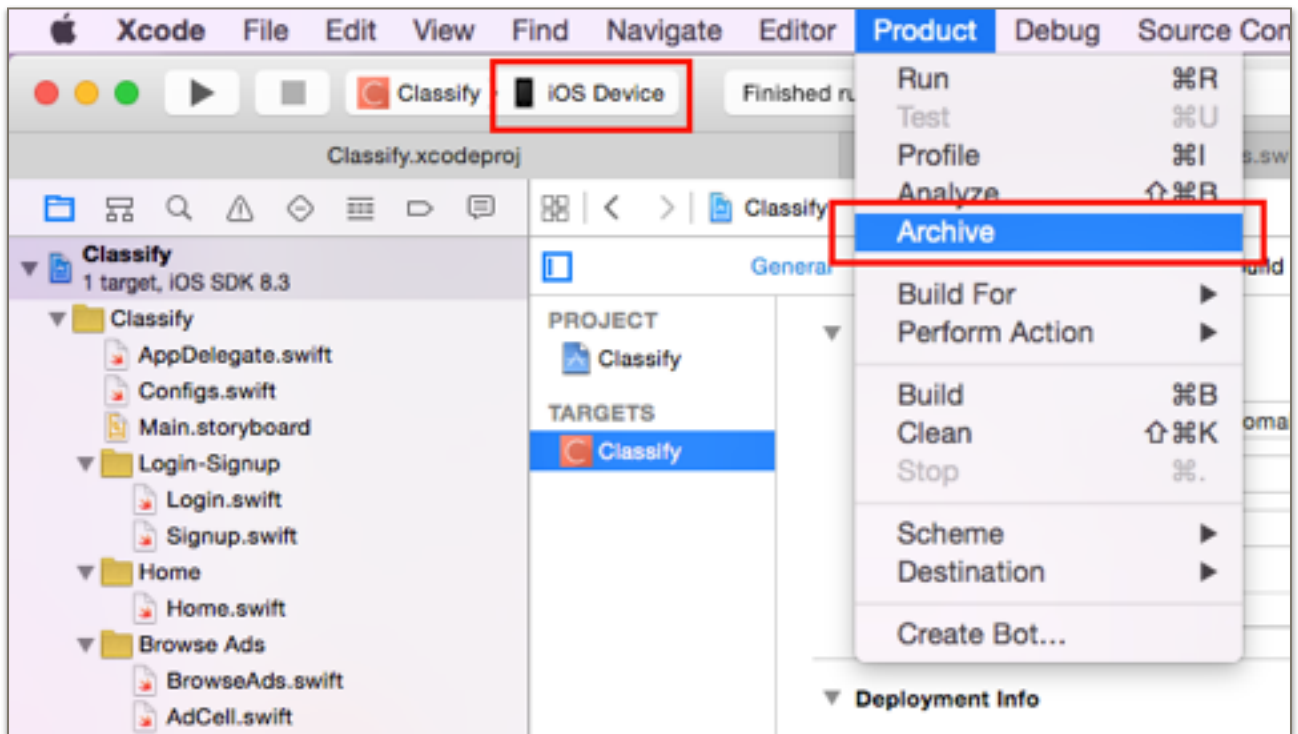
Xcode File Edit View Find Navigate Editor Product Debug Source Con

Classify iOS Device Finished ru

Classify.xcodeproj

s.sw

Classify

Classify
1 target, iOS SDK 8.3

Classify
AppDelegate.swift
Configs.swift
Main.storyboard
Login-Signup
Login.swift
Signup.swift
Home
Home.swift
Browse Ads
BrowseAds.swift
AdCell.swift

General

PROJECT
Classify
TARGETS
Classify

uild

oma

Deployment Info

Run ⌘R
Test ⌘U
Profile ⌘I
Analyze ⇧⌘B
Archive
Build For
Perform Action
Build ⌘B
Clean ⇧⌘K
Stop ⌘.
Scheme
Destination
Create Bot...